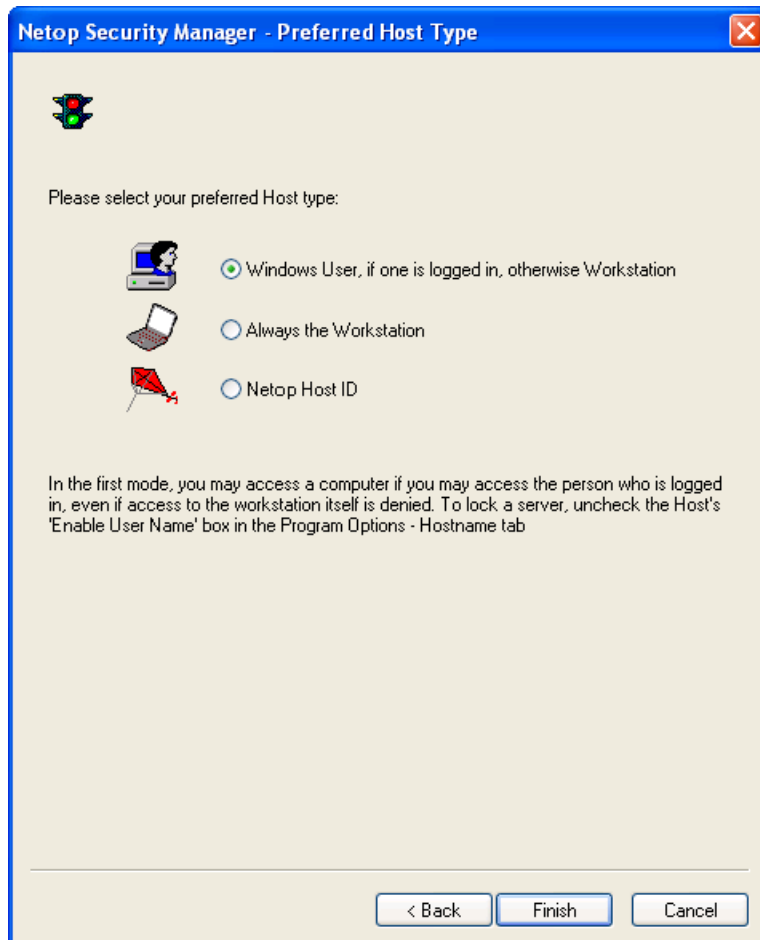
Netop Security Manager - Preferred Host Type

Please select your preferred Host type:

Windows User, if one is logged in, otherwise Workstation

Always the Workstation

Netop Host ID

In the first mode, you may access a computer if you may access the person who is logged in, even if access to the workstation itself is denied. To lock a server, uncheck the Host's 'Enable User Name' box in the Program Options - Hostname tab

< Back

Finish

Cancel